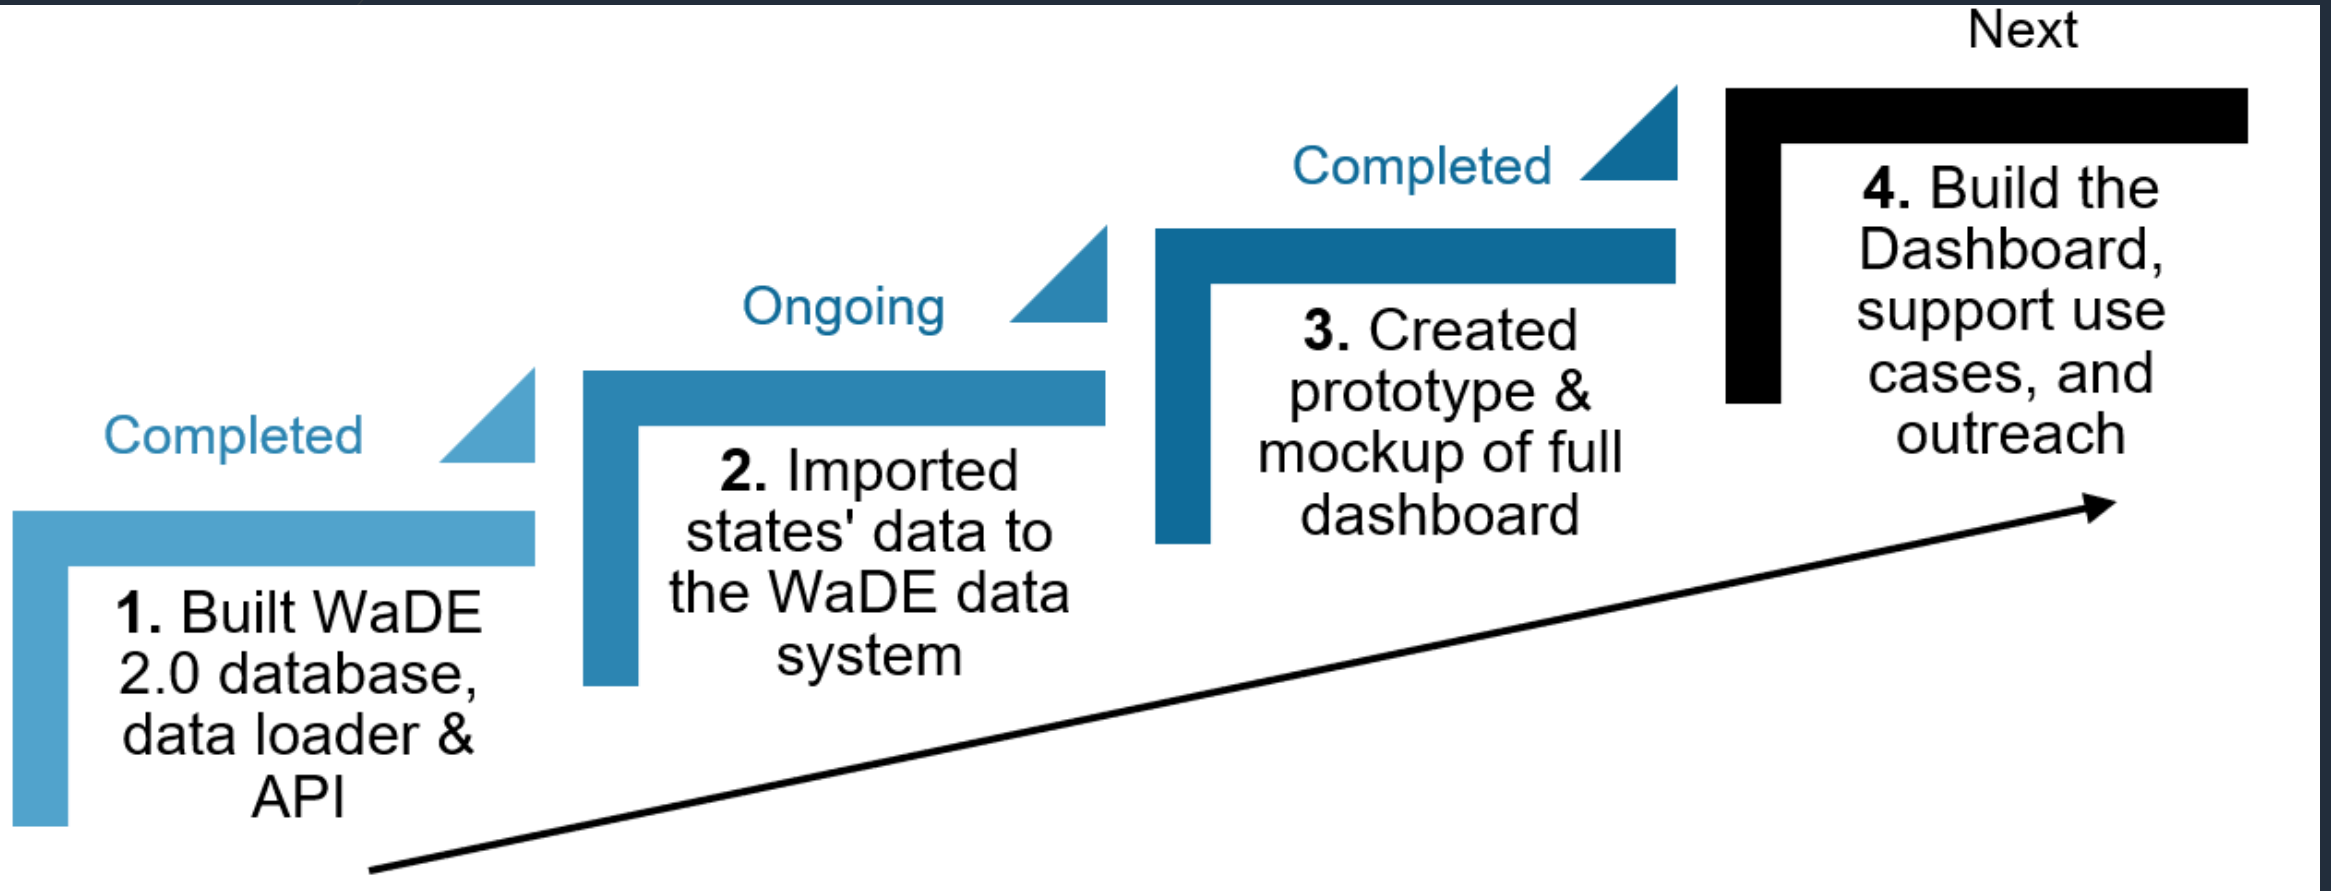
Completed

1. Built WaDE 2.0 database, data loader & API

Ongoing

2. Imported states' data to the WaDE data system

Completed

3. Created prototype & mockup of full dashboard

Next

4. Build the Dashboard, support use cases, and outreach